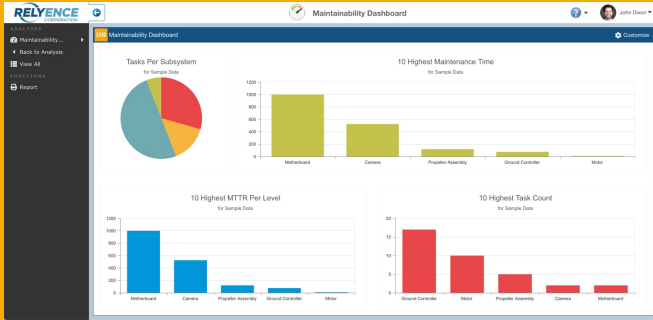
RELYENCE CORPORATION

Maintainability Dashboard

John Dixon

ANALYSIS

Maintainability...

Back to Analysis

View All

FUNCTIONS

Report

DB Maintainability Dashboard

Customize

Tasks Per Subsystem

for Sample Data

10 Highest Maintenance Time

for Sample Data

| | |
|---|---|
| 1200 | |
| 1000 | |
| 800 | |
| 600 | |
| 400 | |
| 200 | |
| 0 | |

Motherboard | Camera | Propeller Assembly | Ground Controller | Motor

10 Highest MTTR Per Level

for Sample Data

1200
1000
800
600
400
200
0

Motherboard | Camera | Propeller Assembly | Ground Controller | Motor

10 Highest Task Count

for Sample Data

20
15
10
5
0

Ground Controller | Motor | Propeller Assembly | Camera | Motherboard